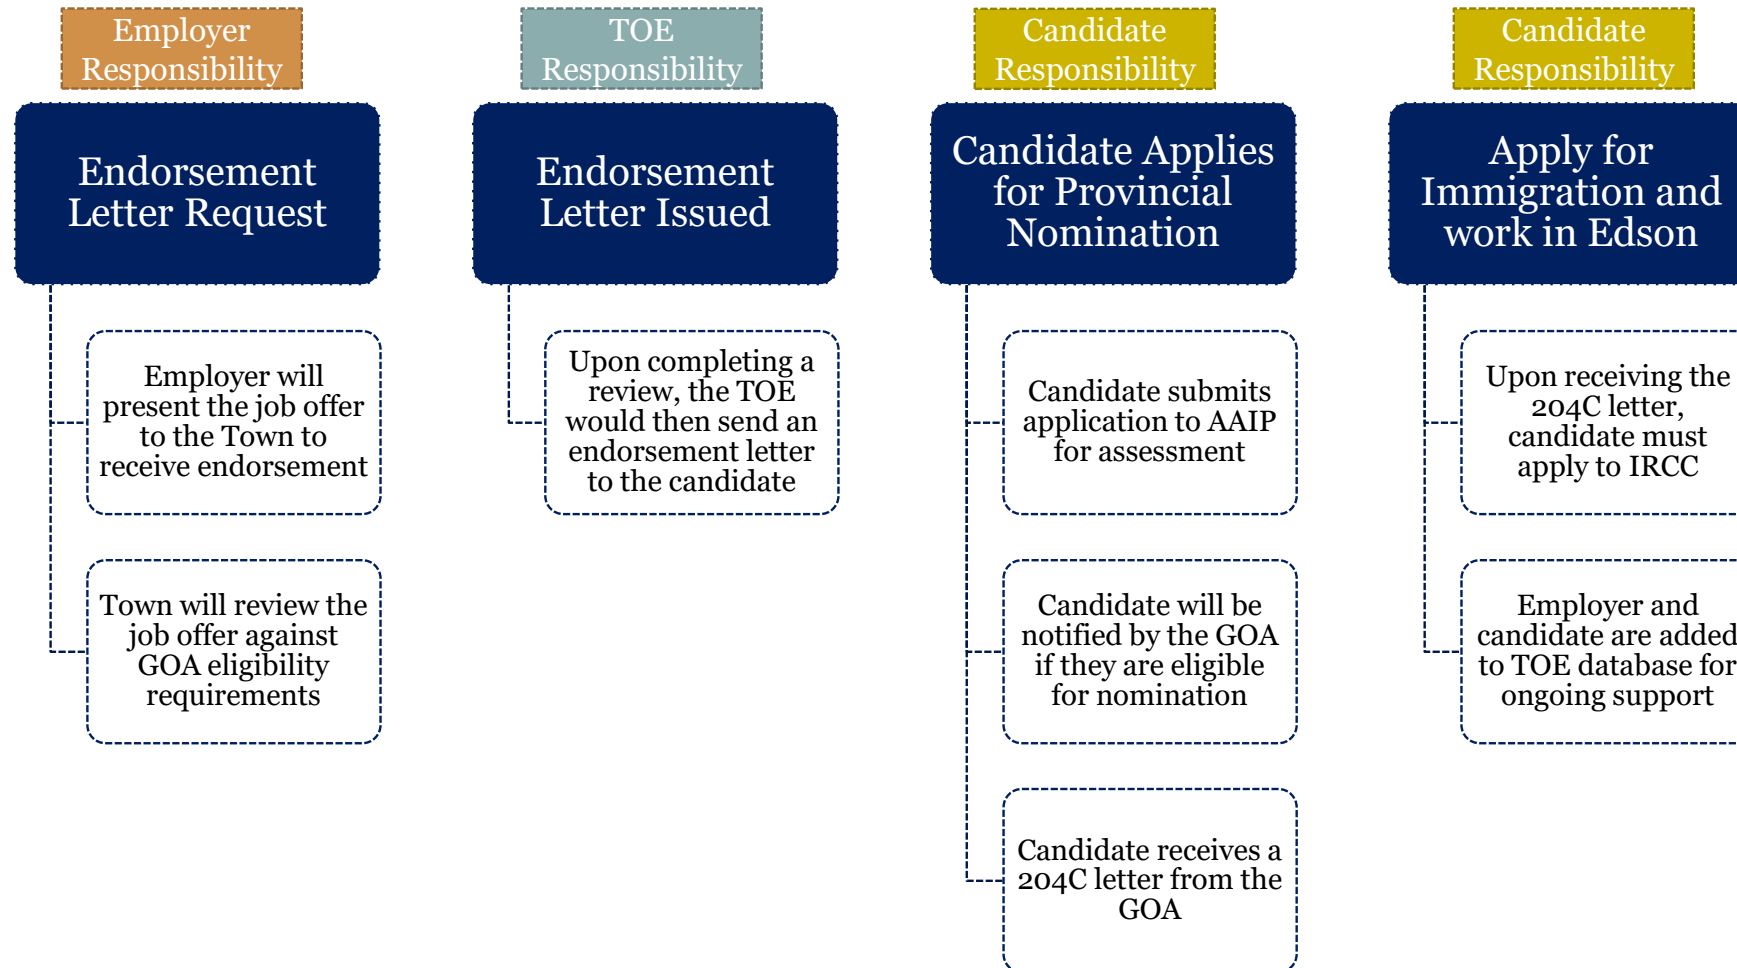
Employer Responsibility

Endorsement Letter Request

Employer will present the job offer to the Town to receive endorsement

Town will review the job offer against GOA eligibility requirements

TOE Responsibility

Endorsement Letter Issued

Upon completing a review, the TOE would then send an endorsement letter to the candidate

Candidate Responsibility

Candidate Applies for Provincial Nomination

Candidate submits application to AAIP for assessment

Candidate will be notified by the GOA if they are eligible for nomination

Candidate receives a 204C letter from the GOA

Candidate Responsibility

Apply for Immigration and work in Edson

Upon receiving the 204C letter, candidate must apply to IRCC

Employer and candidate are added to TOE database for ongoing support